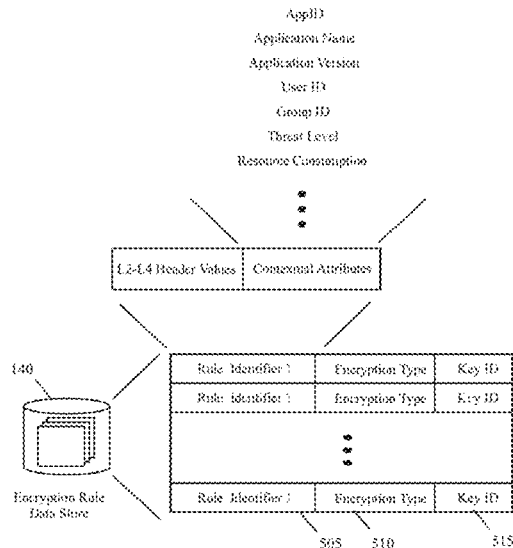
AppID
Application Name
Application Version
User ID
Group ID
Threat Level
Resource Consumption

L2-L4 Header Values | Contextual Attributes

140

Encryption Rule Data Store

| Rule Identifier 1 | Encryption Type | Key ID |
|---|---|---|
| Rule Identifier 1 | Encryption Type | Key ID |
| | | |
| Rule Identifier 1 | Encryption Type | Key ID |

505 510 515